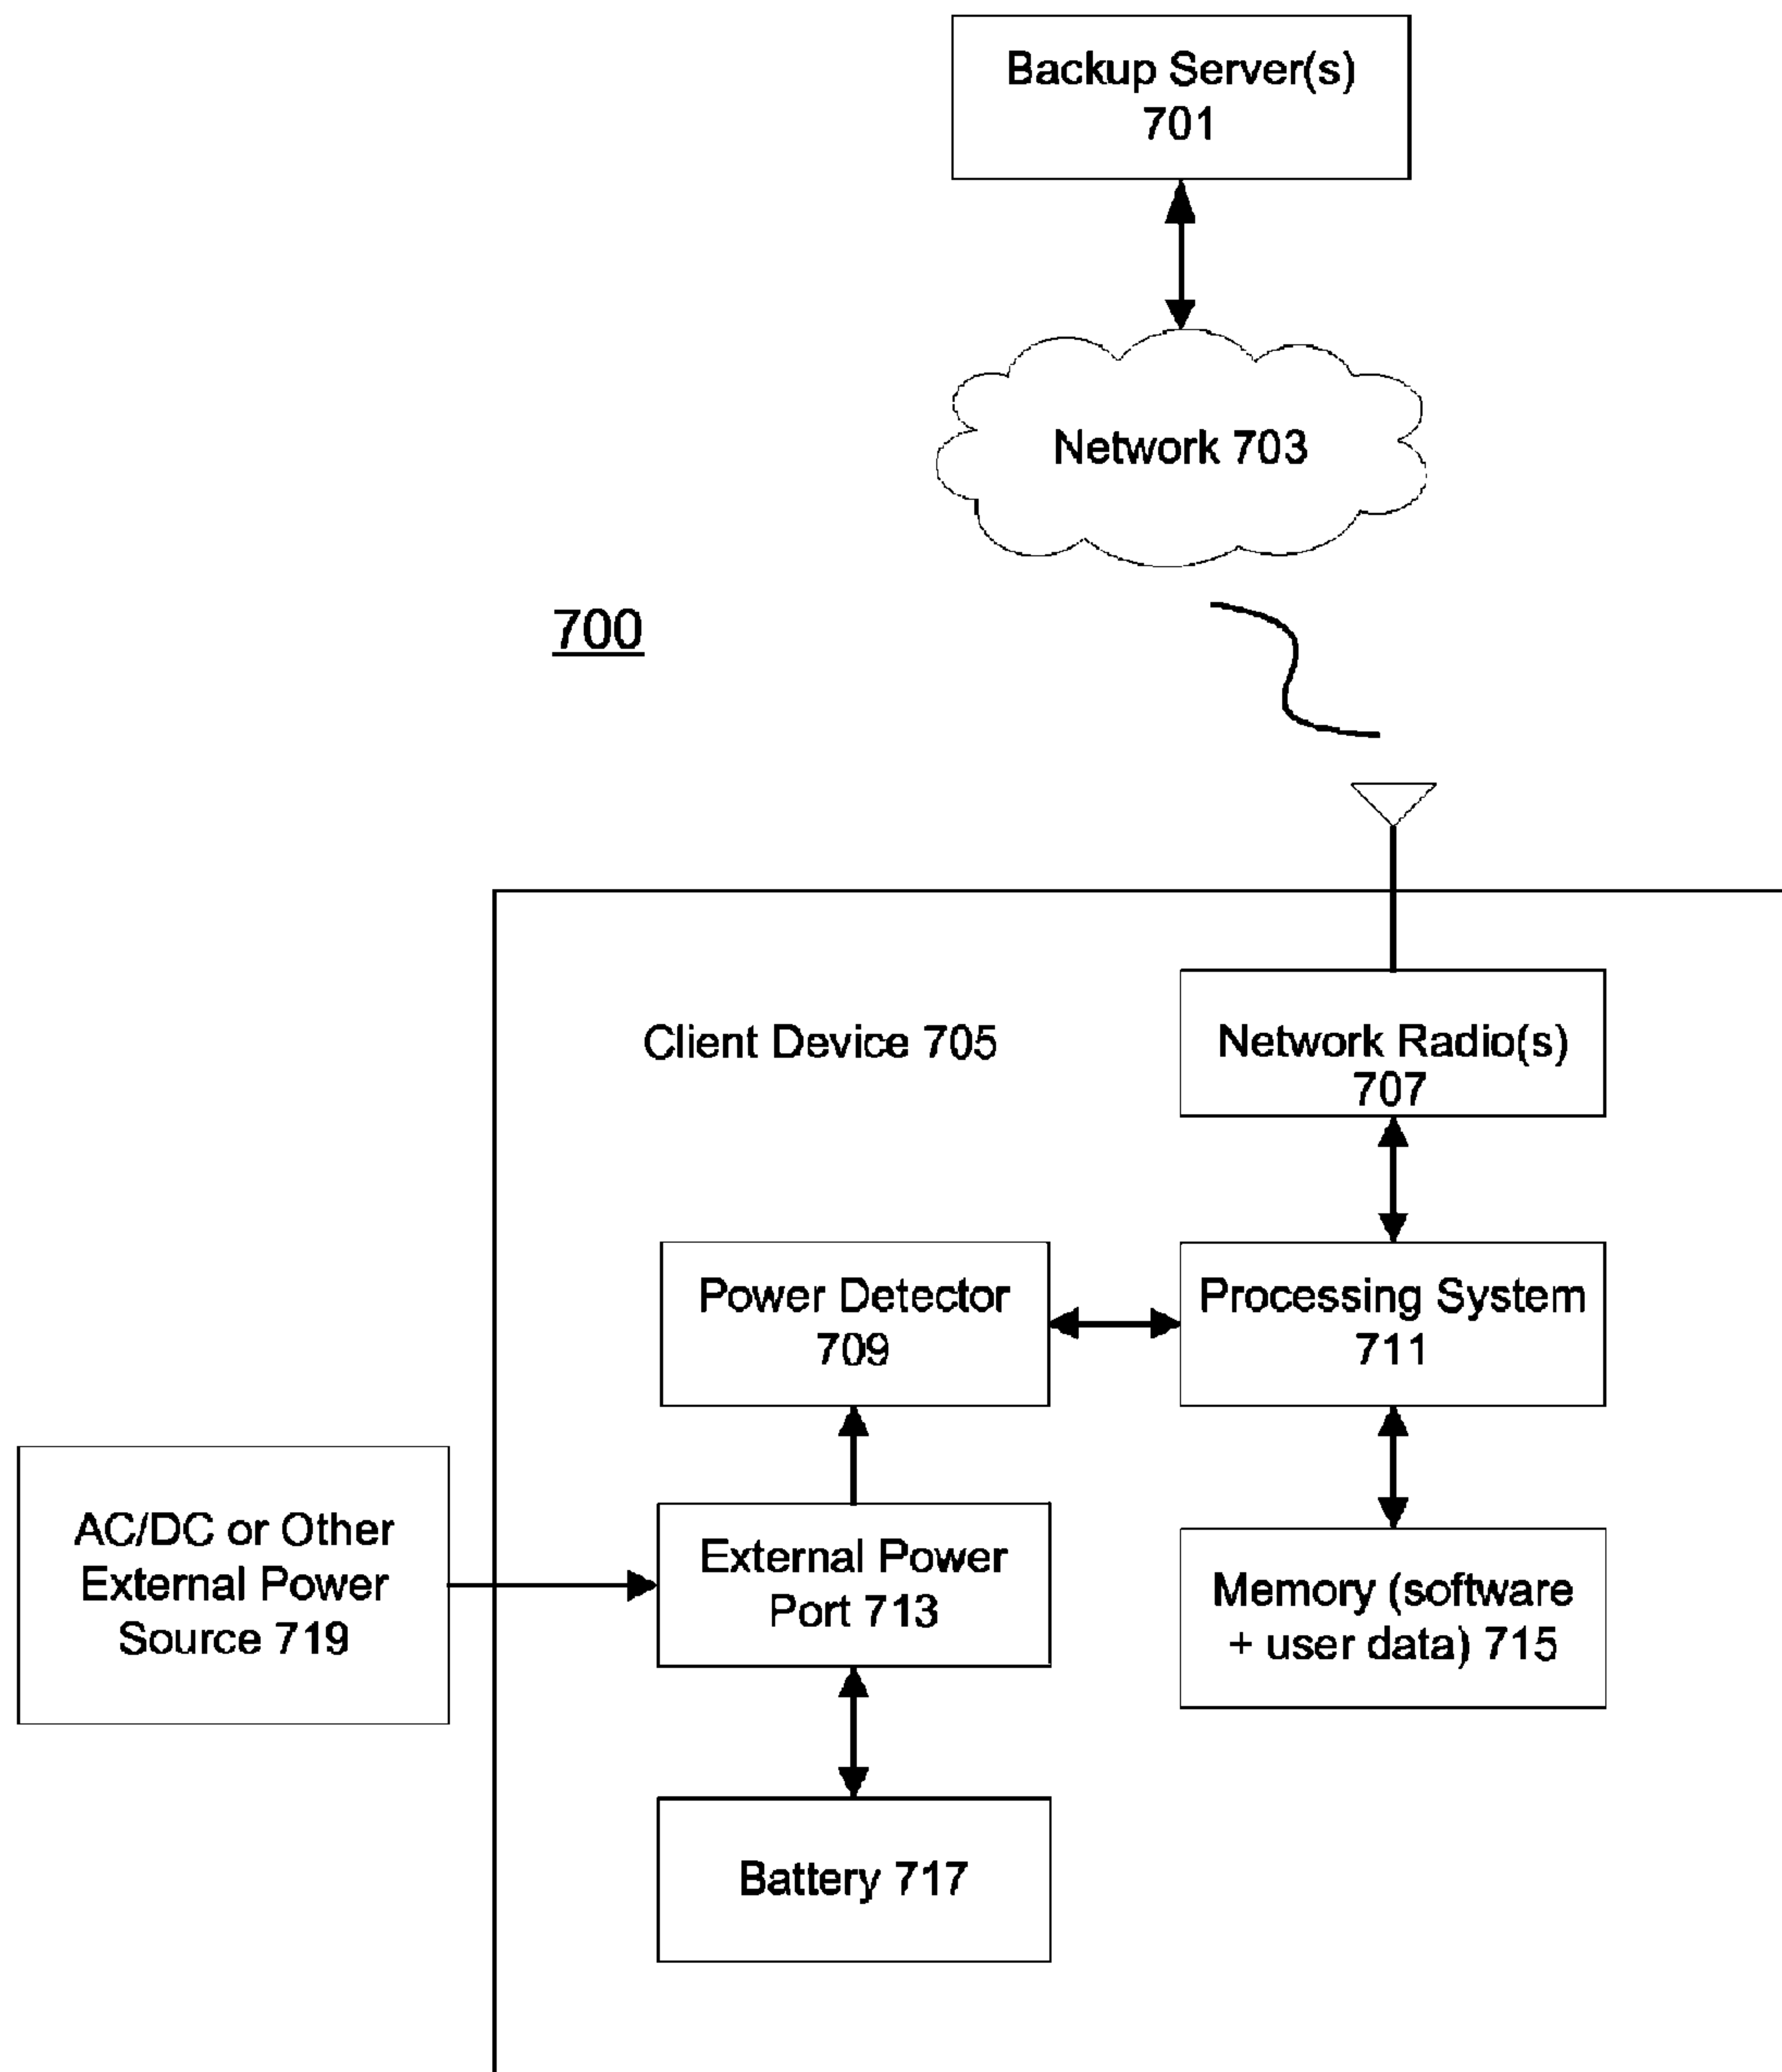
Backup Server(s) 701

Network 703

700

Client Device 705

Network Radio(s) 707

Power Detector 709

Processing System 711

AC/DC or Other External Power Source 719

External Power Port 713

Memory (software + user data) 715

Battery 717